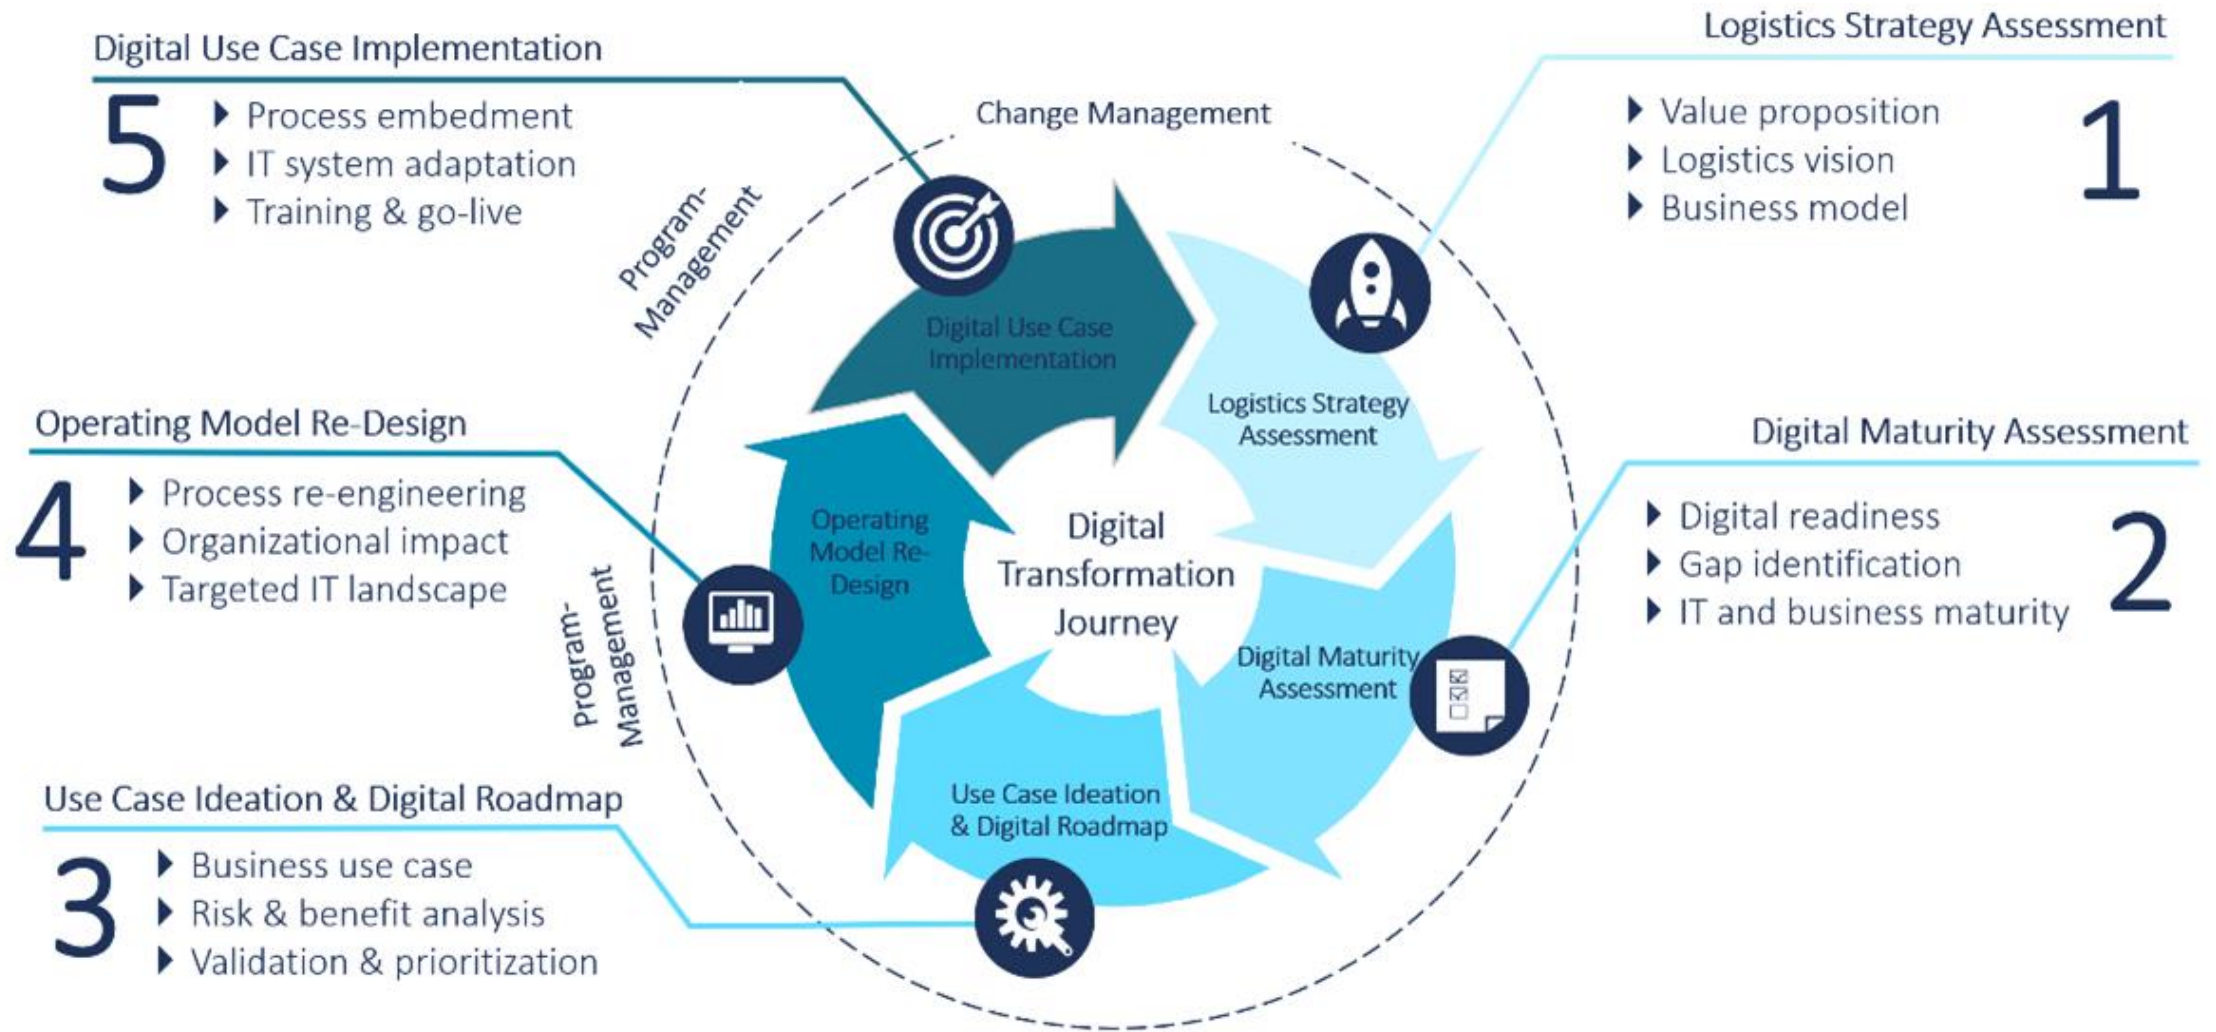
Digital Use Case Implementation

5

Process embedment
IT system adaptation
Training & go-live

Logistics Strategy Assessment

Value proposition
Logistics vision
Business model

1

Change Management

Program-Management

Digital Use Case Implementation

Logistics Strategy Assessment

Operating Model Re-Design

4

Process re-engineering
Organizational impact
Targeted IT landscape

Operating Model Re-Design

Digital Transformation Journey

Digital Maturity Assessment

Digital readiness
Gap identification
IT and business maturity

2

Program-Management

Digital Maturity Assessment

Use Case Ideation & Digital Roadmap

Use Case Ideation & Digital Roadmap

3

Business use case
Risk & benefit analysis
Validation & prioritization